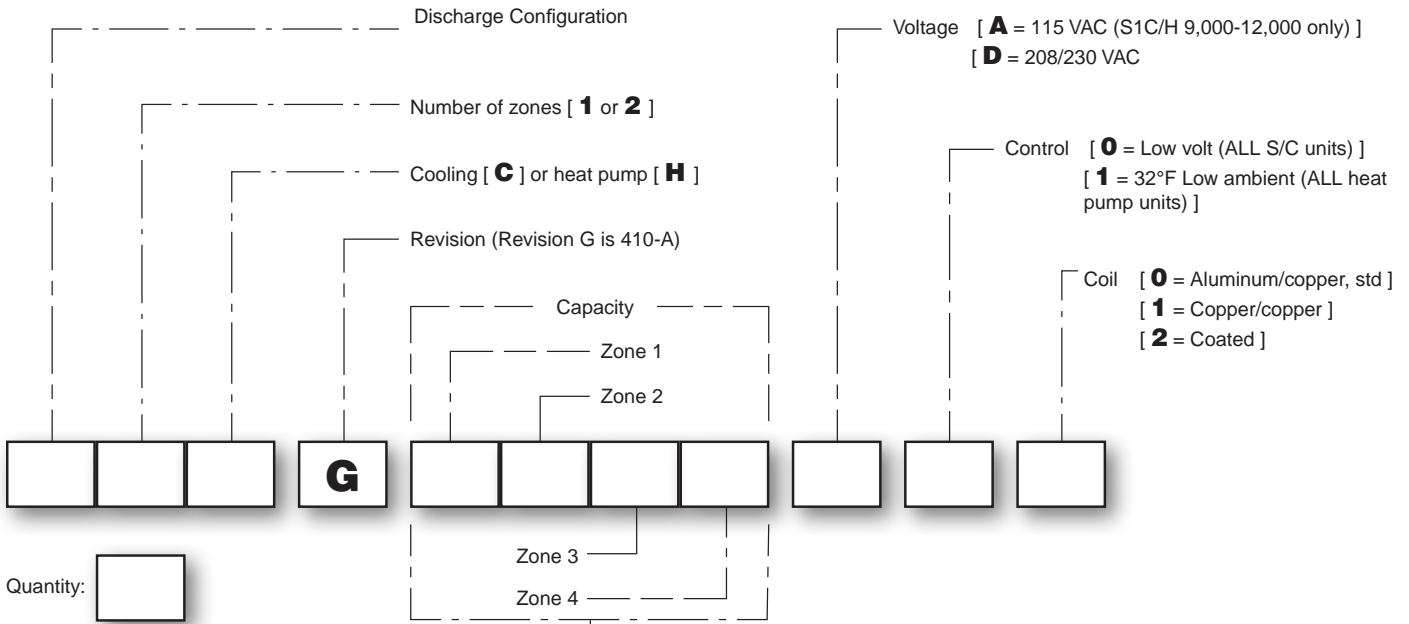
Discharge Configuration

Number of zones [ **1** or **2** ]

Cooling [ **C** ] or heat pump [ **H** ]

Revision (Revision G is 410-A)

Capacity

Zone 1

Zone 2

Voltage [ **A** = 115 VAC (S1C/H 9,000-12,000 only) ]
[ **D** = 208/230 VAC

Control [ **0** = Low volt (ALL S/C units) ]
[ **1** = 32°F Low ambient (ALL heat pump units) ]

Coil [ **0** = Aluminum/copper, std ]
[ **1** = Copper/copper ]
[ **2** = Coated ]

G

Zone 3

Zone 4

Quantity: